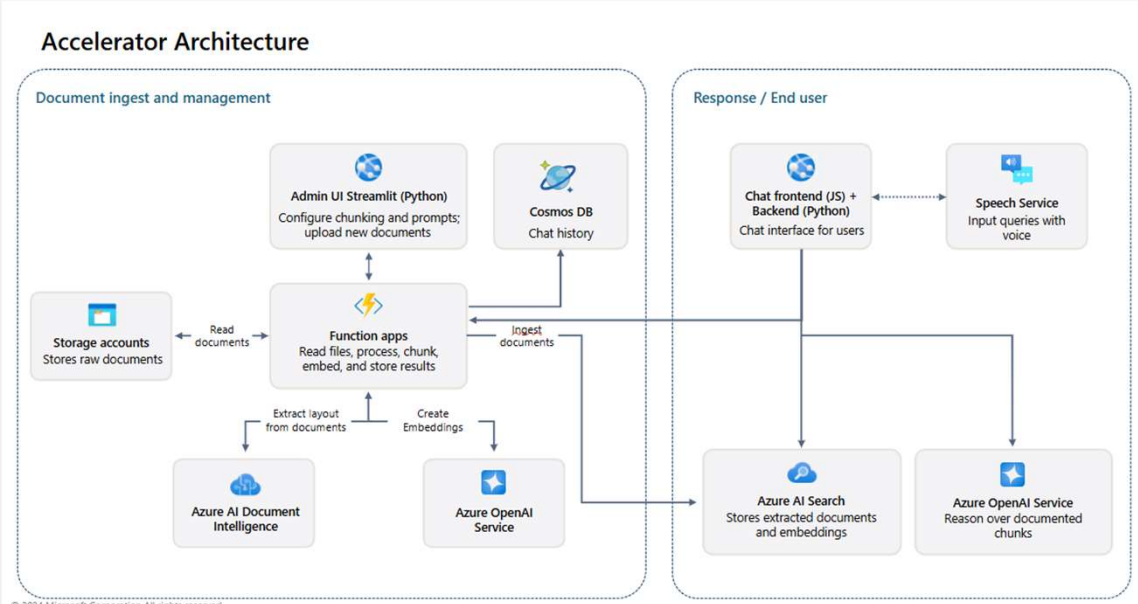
Accelerator Architecture

Document ingest and management

Admin UI Streamlit (Python)
Configure chunking and prompts; upload new documents

Cosmos DB
Chat history

Storage accounts
Stores raw documents

Read documents

Function apps
Read files, process, chunk, embed, and store results

Ingest documents

Extract layout from documents

Create Embeddings

Azure AI Document Intelligence

Azure OpenAI Service

Response / End user

Chat frontend (JS) + Backend (Python)
Chat interface for users

Speech Service
Input queries with voice

Azure AI Search
Stores extracted documents and embeddings

Azure OpenAI Service
Reason over documented chunks

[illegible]